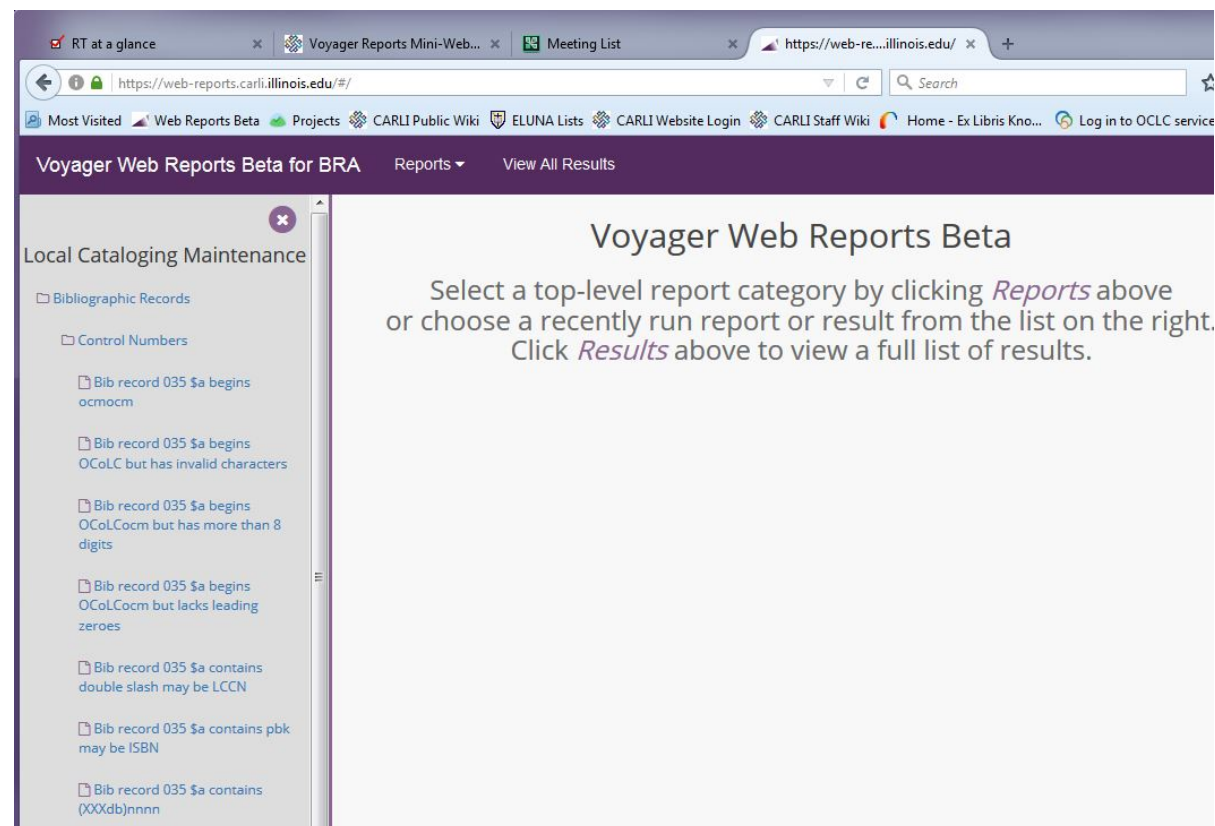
RT at a glance × Voyager Reports Mini-Web... × Meeting List × https://web-re....illinois.edu/ × +

https://web-reports.carli.illinois.edu/#/

Search

Most Visited Web Reports Beta Projects CARLI Public Wiki ELUNA Lists CARLI Website Login CARLI Staff Wiki Home - Ex Libris Kno... Log in to OCLC service

Voyager Web Reports Beta for BRA Reports View All Results

Local Cataloging Maintenance

Bibliographic Records

Control Numbers

Bib record 035 $a begins ocmocm

Bib record 035 $a begins OCoLC but has invalid characters

Bib record 035 $a begins OCoLCocm but has more than 8 digits

Bib record 035 $a begins OCoLCocm but lacks leading zeroes

Bib record 035 $a contains double slash may be LCCN

Bib record 035 $a contains pbk may be ISBN

Bib record 035 $a contains (XXXdb)nnnn

Voyager Web Reports Beta

Select a top-level report category by clicking Reports above or choose a recently run report or result from the list on the right. Click Results above to view a full list of results.